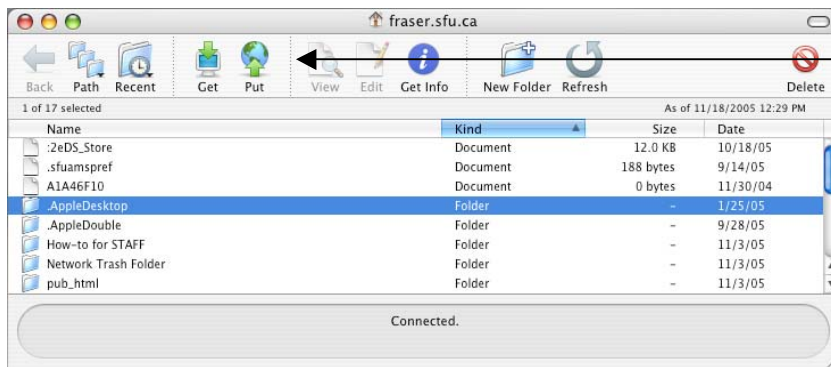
fraser.sfu.ca

Back Path Recent Get Put View Edit Get Info New Folder Refresh Delete

1 of 17 selected

As of 11/18/2005 12:29 PM

| Name | Kind | Size | Date |
|---|---|---|---|
| :2eDS_Store | Document | 12.0 KB | 10/18/05 |
| .sfuamspref | Document | 188 bytes | 9/14/05 |
| A1A46F10 | Document | 0 bytes | 11/30/04 |
| .AppleDesktop | Folder | – | 1/25/05 |
| .AppleDouble | Folder | – | 9/28/05 |
| How-to for STAFF | Folder | – | 11/3/05 |
| Network Trash Folder | Folder | – | 11/3/05 |
| pub_html | Folder | – | 11/3/05 |

Connected.